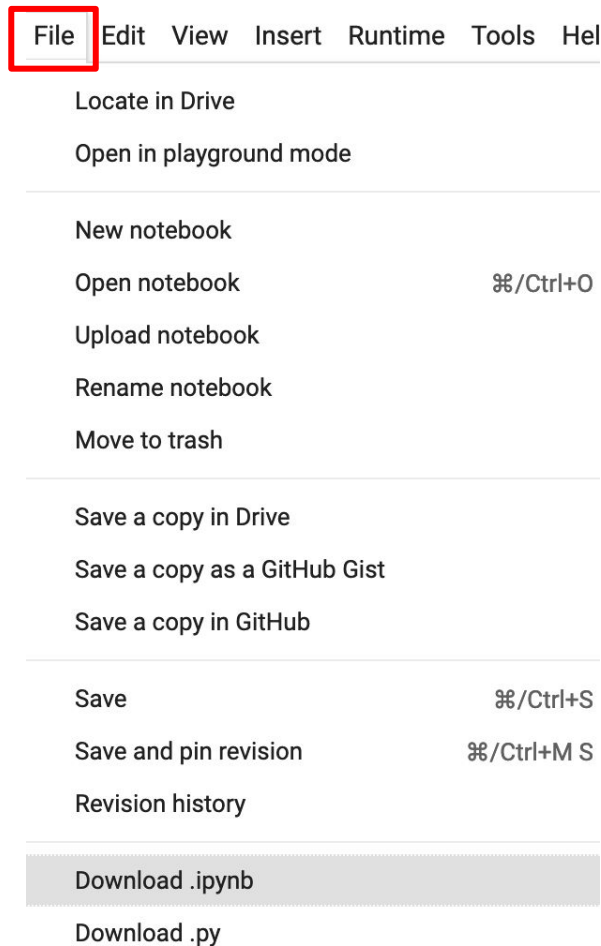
File Edit View Insert Runtime Tools Hel

Locate in Drive
Open in playground mode

New notebook
Open notebook ⌘/Ctrl+O
Upload notebook
Rename notebook
Move to trash

Save a copy in Drive
Save a copy as a GitHub Gist
Save a copy in GitHub

Save ⌘/Ctrl+S
Save and pin revision ⌘/Ctrl+M S
Revision history

Download .ipynb
Download .py